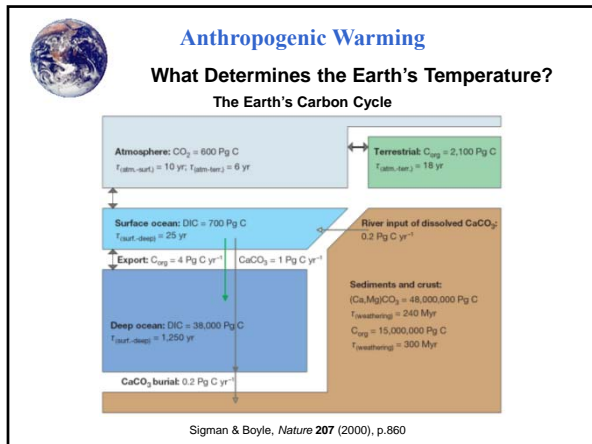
Anthropogenic Warming

What Determines the Earth's Temperature?

The Earth's Carbon Cycle

Atmosphere: $CO_2$ = 600 Pg C
$\tau_{(atm.-surf.)}$ = 10 yr; $\tau_{(atm.-terr.)}$ = 6 yr

Terrestrial: $C_{org}$ = 2,100 Pg C
$\tau_{(atm.-terr.)}$ = 18 yr

Surface ocean: DIC = 700 Pg C
$\tau_{(surf.-deep)}$ = 25 yr

River input of dissolved $CaCO_3$: 0.2 Pg C $yr^{-1}$

Export: $C_{org}$ = 4 Pg C $yr^{-1}$ | $CaCO_3$ = 1 Pg C $yr^{-1}$

Sediments and crust:
$(Ca,Mg)CO_3$ = 48,000,000 Pg C
$\tau_{(weathering)}$ = 240 Myr
$C_{org}$ = 15,000,000 Pg C
$\tau_{(weathering)}$ = 300 Myr

Deep ocean: DIC = 38,000 Pg C
$\tau_{(surf.-deep)}$ = 1,250 yr

$CaCO_3$ burial: 0.2 Pg C $yr^{-1}$

Sigman & Boyle, *Nature* **207** (2000), p.860